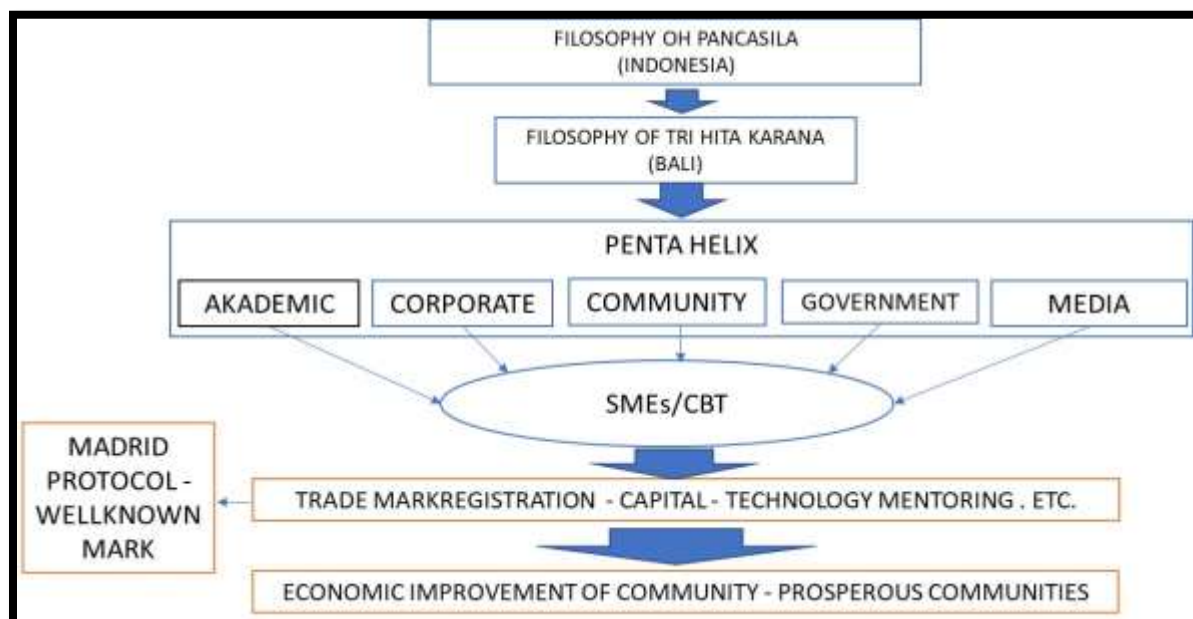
FILOSOPHY OH PANCASILA (INDONESIA)

FILOSOPHY OF TRI HITA KARANA (BALI)

PENTA HELIX

AKADEMIC

CORPORATE

COMMUNITY

GOVERNMENT

MEDIA

SMEs/CBT

MADRID PROTOCOL - WELLKNOWN MARK

TRADE MARKREGISTRATION - CAPITAL - TECHNOLOGY MENTORING . ETC.

ECONOMIC IMPROVEMENT OF COMMUNITY - PROSPEROUS COMMUNITIES